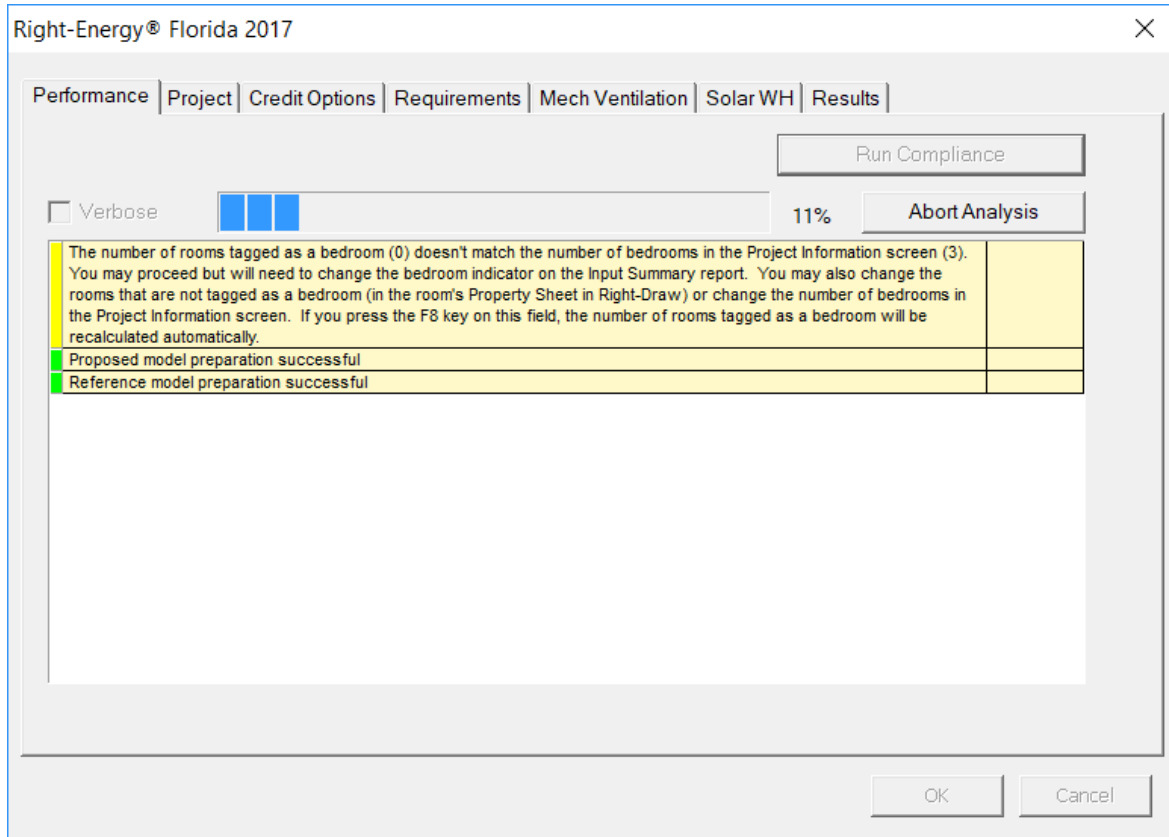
Right-Energy® Florida 2017

Performance | Project | Credit Options | Requirements | Mech Ventilation | Solar WH | Results

Run Compliance

Verbose

11%

Abort Analysis

The number of rooms tagged as a bedroom (0) doesn't match the number of bedrooms in the Project Information screen (3). You may proceed but will need to change the bedroom indicator on the Input Summary report. You may also change the rooms that are not tagged as a bedroom (in the room's Property Sheet in Right-Draw) or change the number of bedrooms in the Project Information screen. If you press the F8 key on this field, the number of rooms tagged as a bedroom will be recalculated automatically.

Proposed model preparation successful

Reference model preparation successful

OK

Cancel